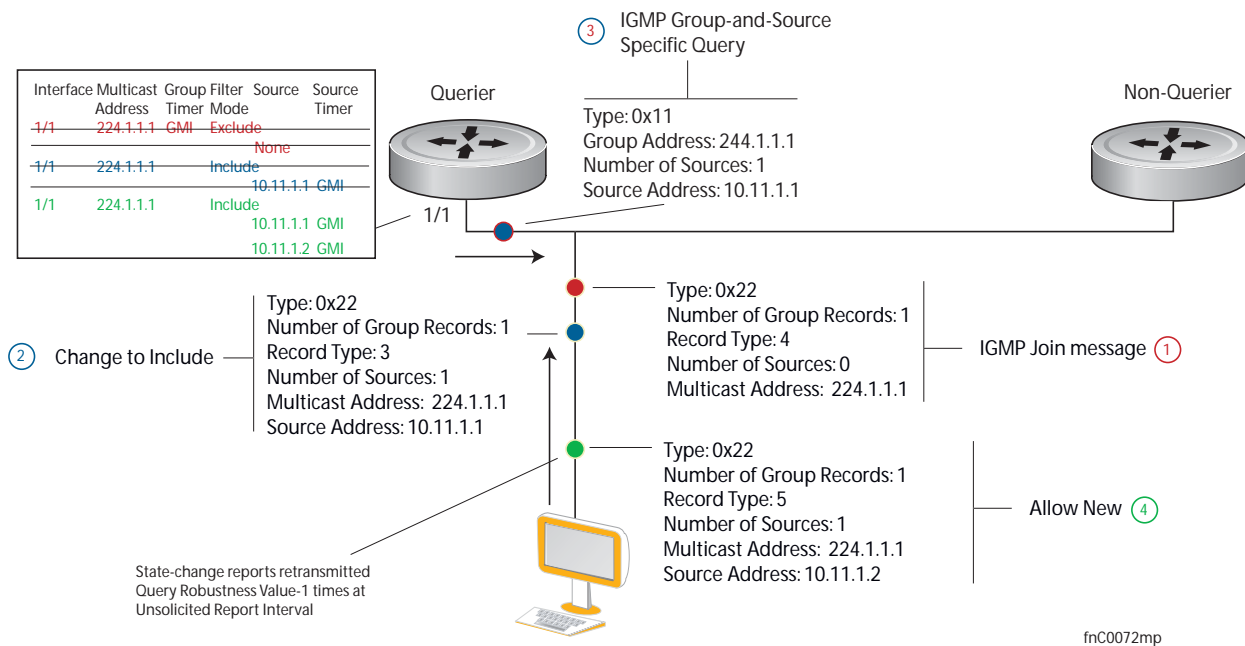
3 IGMP Group-and-Source Specific Query

Type: 0x11
Group Address: 244.1.1.1
Number of Sources: 1
Source Address: 10.11.1.1

Querier

Non-Querier

| Interface | Multicast Address | Group Timer | Filter Mode | Source | Source Timer |
|---|---|---|---|---|---|
| 1/1 | 224.1.1.1 | GMI | Exclude | | |
| | | | | None | |
| 1/1 | 224.1.1.1 | | Include | | |
| | | | | 10.11.1.1 | GMI |
| 1/1 | 224.1.1.1 | | Include | | |
| | | | | 10.11.1.1 | GMI |
| | | | | 10.11.1.2 | GMI |

1/1

Type: 0x22
Number of Group Records: 1
Record Type: 4
Number of Sources: 0
Multicast Address: 224.1.1.1

IGMP Join message 1

2 Change to Include

Type: 0x22
Number of Group Records: 1
Record Type: 3
Number of Sources: 1
Multicast Address: 224.1.1.1
Source Address: 10.11.1.1

Type: 0x22
Number of Group Records: 1
Record Type: 5
Number of Sources: 1
Multicast Address: 224.1.1.1
Source Address: 10.11.1.2

Allow New 4

State-change reports retransmitted Query Robustness Value-1 times at Unsolicited Report Interval

fnC0072mp